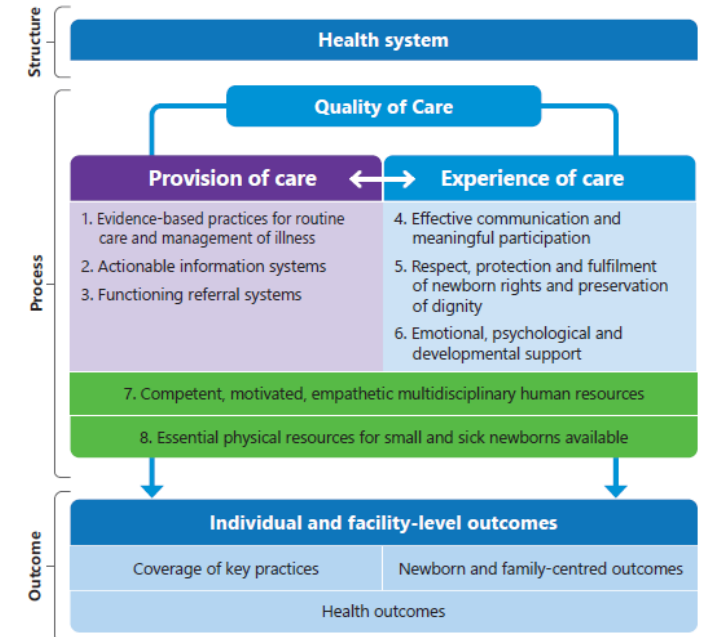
Structure

Health system

Process

Quality of Care

Provision of care

Experience of care

1. Evidence-based practices for routine care and management of illness

2. Actionable information systems

3. Functioning referral systems

4. Effective communication and meaningful participation

5. Respect, protection and fulfilment of newborn rights and preservation of dignity

6. Emotional, psychological and developmental support

7. Competent, motivated, empathetic multidisciplinary human resources

8. Essential physical resources for small and sick newborns available

Outcome

Individual and facility-level outcomes

Coverage of key practices

Newborn and family-centred outcomes

Health outcomes